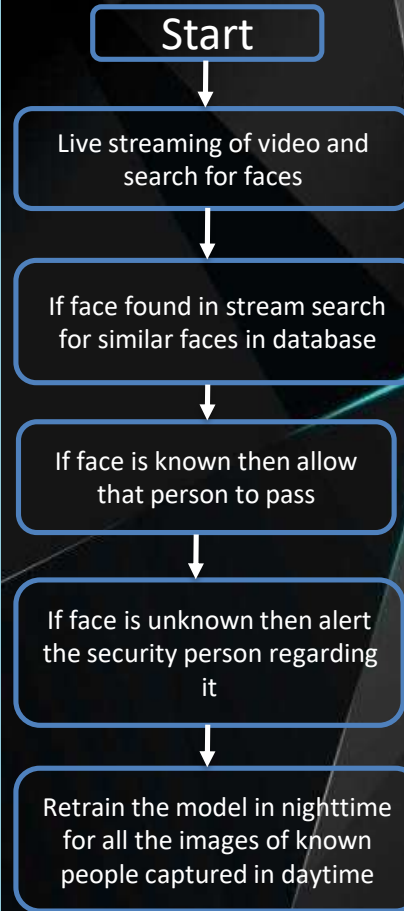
Start

Live streaming of video and search for faces

If face found in stream search for similar faces in database

If face is known then allow that person to pass

If face is unknown then alert the security person regarding it

Retrain the model in nighttime for all the images of known people captured in daytime